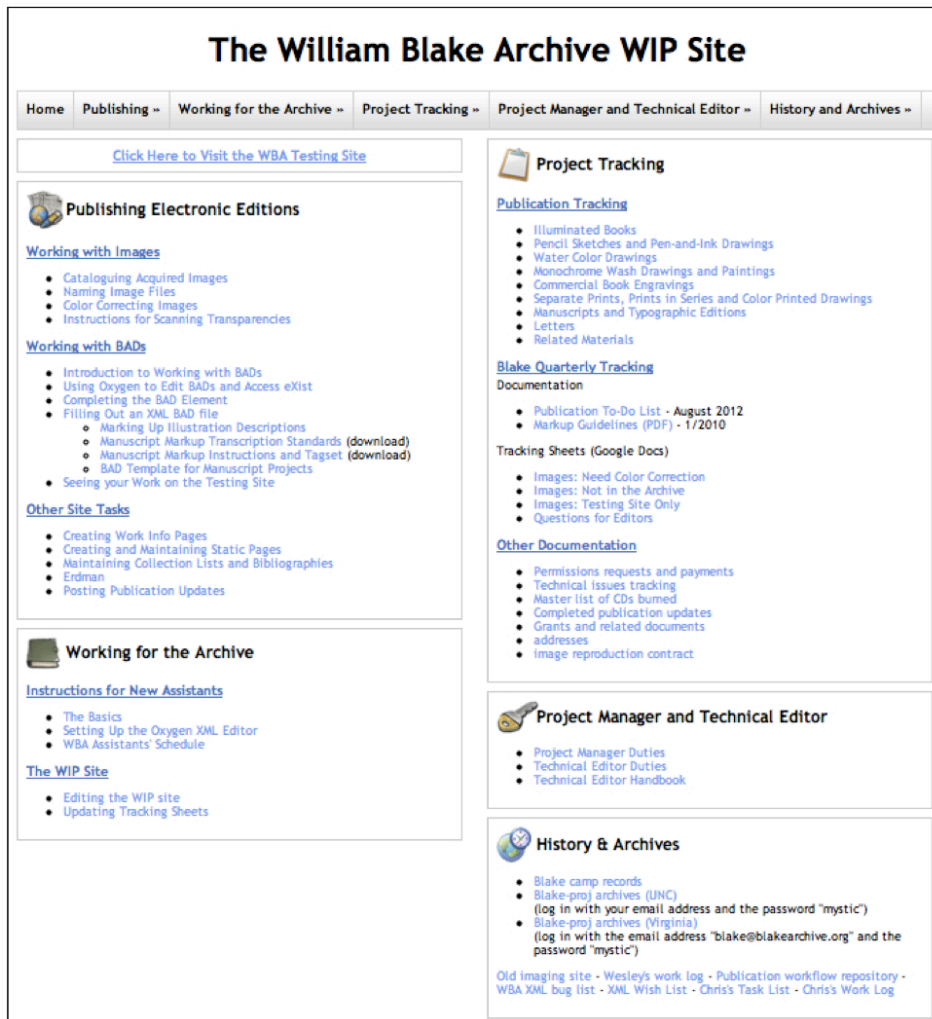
The William Blake Archive WIP Site

Home | Publishing » | Working for the Archive » | Project Tracking » | Project Manager and Technical Editor » | History and Archives »

Click Here to Visit the WBA Testing Site

Publishing Electronic Editions

Working with Images

- Cataloguing Acquired Images
- Naming Image Files
- Color Correcting Images
- Instructions for Scanning Transparencies

Working with BADs

- Introduction to Working with BADs
- Using Oxygen to Edit BADs and Access eXist
- Completing the BAD Element
- Filling Out an XML BAD file
  - Marking Up Illustration Descriptions
  - Manuscript Markup Transcription Standards (download)
  - Manuscript Markup Instructions and Tagset (download)
  - BAD Template for Manuscript Projects
- Seeing your Work on the Testing Site

Other Site Tasks

- Creating Work Info Pages
- Creating and Maintaining Static Pages
- Maintaining Collection Lists and Bibliographies
- Erdman
- Posting Publication Updates

Working for the Archive

Instructions for New Assistants

- The Basics
- Setting Up the Oxygen XML Editor
- WBA Assistants' Schedule

The WIP Site

- Editing the WIP site
- Updating Tracking Sheets

Project Tracking

Publication Tracking

- Illuminated Books
- Pencil Sketches and Pen-and-Ink Drawings
- Water Color Drawings
- Monochrome Wash Drawings and Paintings
- Commercial Book Engravings
- Separate Prints, Prints in Series and Color Printed Drawings
- Manuscripts and Typographic Editions
- Letters
- Related Materials

Blake Quarterly Tracking

Documentation

- Publication To-Do List - August 2012
- Markup Guidelines (PDF) - 1/2010

Tracking Sheets (Google Docs)

- Images: Need Color Correction
- Images: Not in the Archive
- Images: Testing Site Only
- Questions for Editors

Other Documentation

- Permissions requests and payments
- Technical issues tracking
- Master list of CDs burned
- Completed publication updates
- Grants and related documents
- addresses
- image reproduction contract

Project Manager and Technical Editor

- Project Manager Duties
- Technical Editor Duties
- Technical Editor Handbook

History & Archives

- Blake camp records
- Blake-proj archives (UNC)
(log in with your email address and the password "mystic")
- Blake-proj archives (Virginia)
(log in with the email address "blake@blakearchive.org" and the password "mystic")

Old imaging site - Wesley's work log - Publication workflow repository - WBA XML bug list - XML Wish List - Chris's Task List - Chris's Work Log